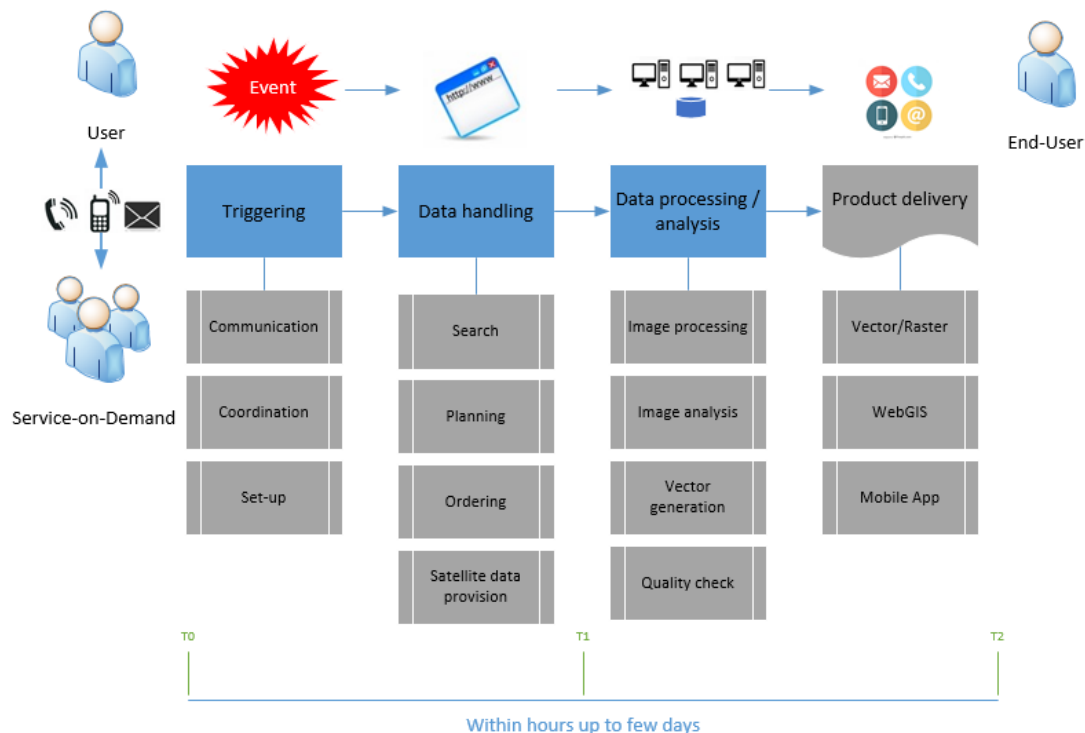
User

Event

http://www.

End-User

Service-on-Demand

Triggering

Communication

Coordination

Set-up

Data handling

Search

Planning

Ordering

Satellite data provision

Data processing / analysis

Image processing

Image analysis

Vector generation

Quality check

Product delivery

Vector/Raster

WebGIS

Mobile App

T0

T1

T2

Within hours up to few days